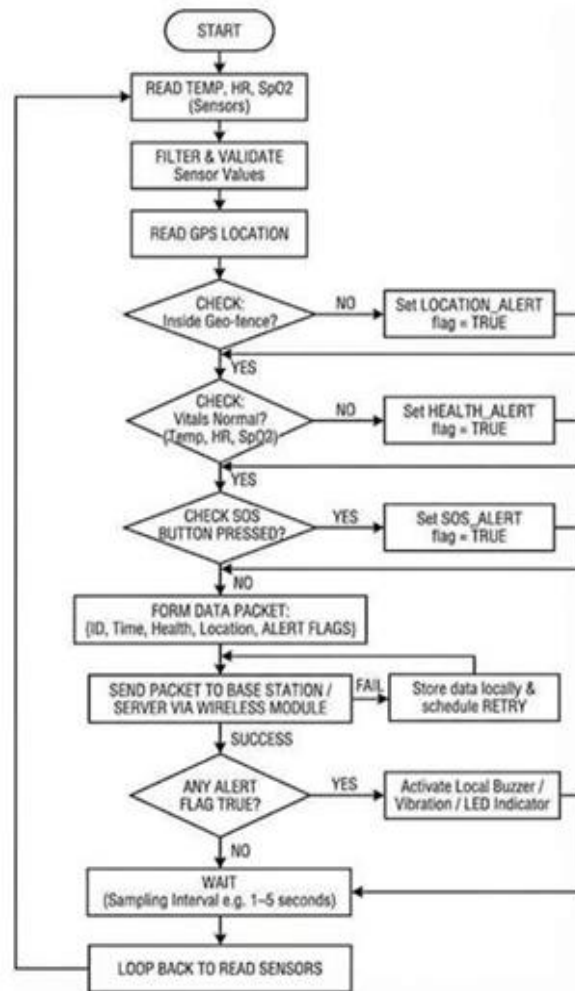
START

READ TEMP, HR, SpO2 (Sensors)

FILTER & VALIDATE Sensor Values

READ GPS LOCATION

CHECK: Inside Geo-fence?

NO

Set LOCATION_ALERT flag = TRUE

YES

CHECK: Vitals Normal? (Temp, HR, SpO2)

NO

Set HEALTH_ALERT flag = TRUE

YES

CHECK SOS BUTTON PRESSED?

YES

Set SOS_ALERT flag = TRUE

NO

FORM DATA PACKET: (ID, Time, Health, Location, ALERT FLAGS)

SEND PACKET TO BASE STATION / SERVER VIA WIRELESS MODULE

FAIL

Store data locally & schedule RETRY

SUCCESS

ANY ALERT FLAG TRUE?

YES

Activate Local Buzzer / Vibration / LED Indicator

NO

WAIT (Sampling Interval e.g. 1–5 seconds)

LOOP BACK TO READ SENSORS